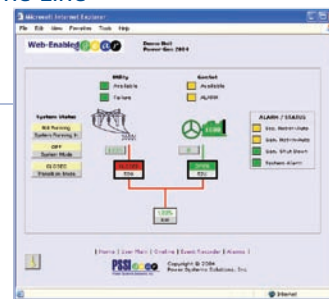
ne Line

Microsoft Internet Explorer

File Edit View Favorites Tools Help

Web-Enabled

Demo Unit
Power Gen 2004

Utility
Available
Failure

Genset
Available
ALARM

System Status
Not Running
System Running In
OFF
System Mode
CLOSED
Transfer Sw. Status

ALARM / STATUS
Gen. Not-in-Auto
Gen. Not-in-Auto
Gen. Shut Down
System Alarm

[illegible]
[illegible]

OPEN
ECU
OPEN
ECU

100%
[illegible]

| Home | User Main | Gradient | Event Recorder | Alarms |

PSSI
Copyright © 2004
Power Systems Solutions, Inc.

Internet